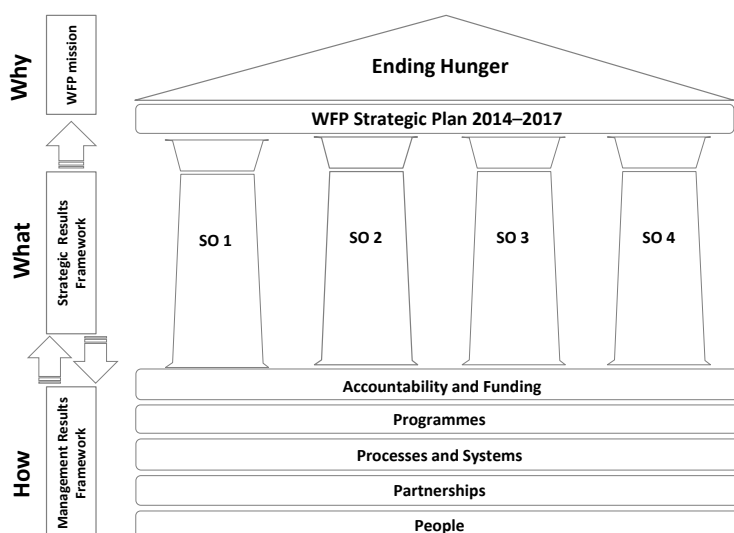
Why

WFP mission

What

Strategic Results Framework

How

Management Results Framework

Ending Hunger

WFP Strategic Plan 2014–2017

SO 1

SO 2

SO 3

SO 4

Accountability and Funding

Programmes

Processes and Systems

Partnerships

People